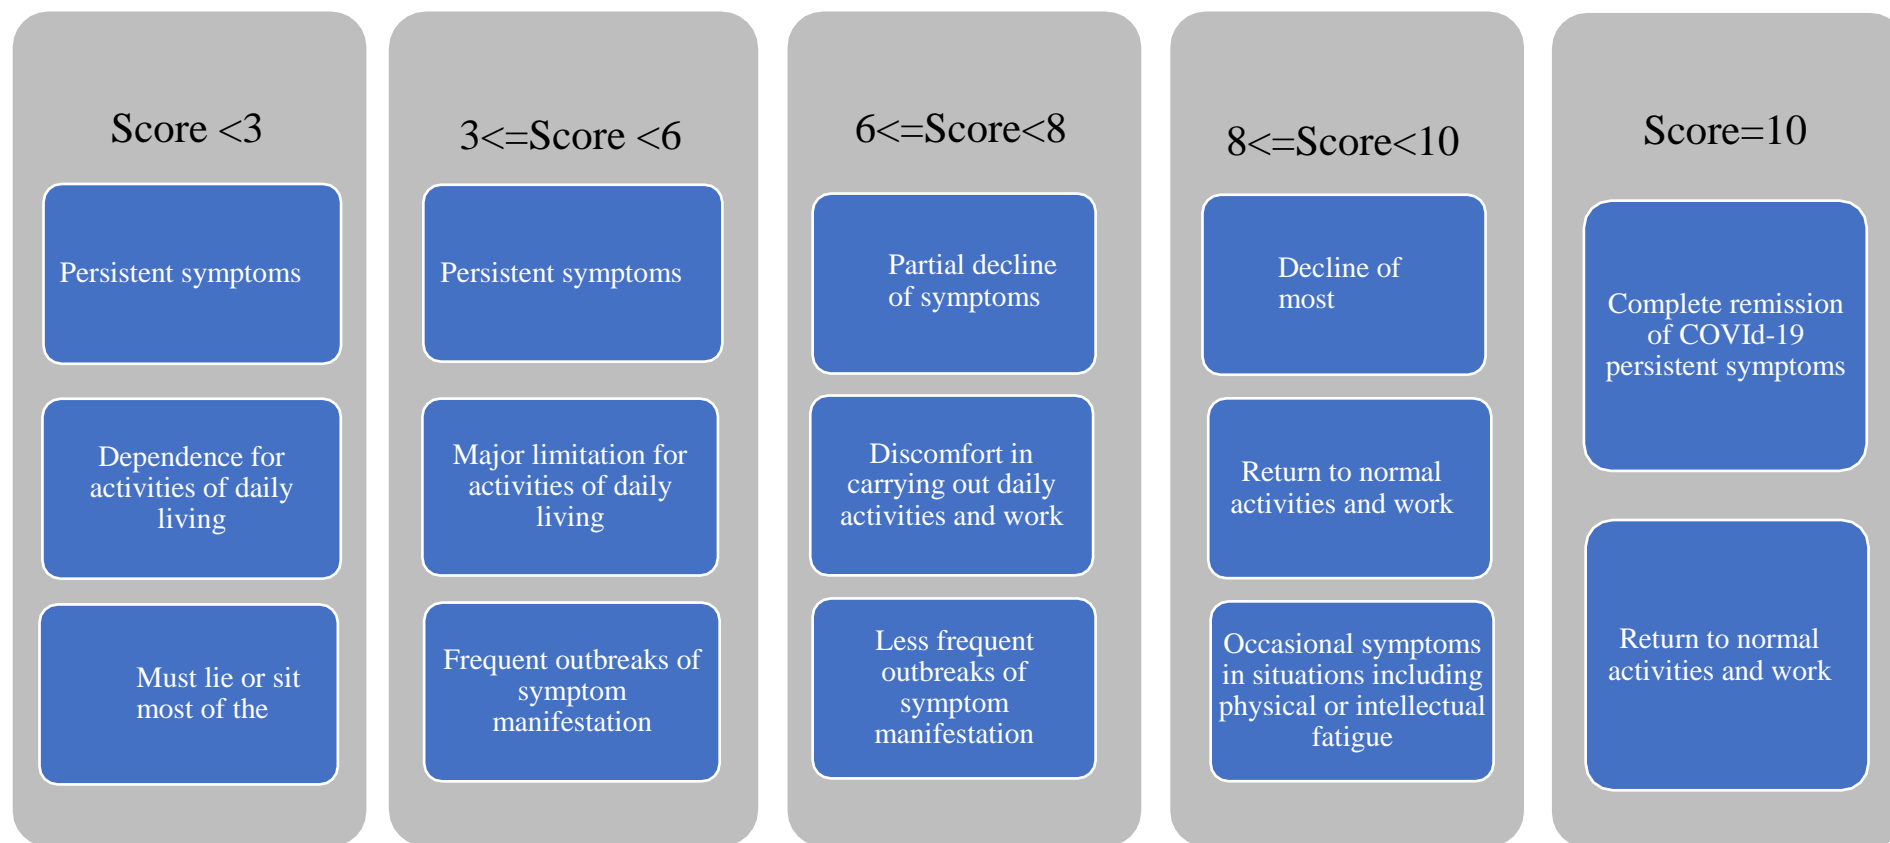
Score <3

Persistent symptoms

Dependence for activities of daily living

Must lie or sit most of the

3<=Score <6

Persistent symptoms

Major limitation for activities of daily living

Frequent outbreaks of symptom manifestation

6<=Score<8

Partial decline of symptoms

Discomfort in carrying out daily activities and work

Less frequent outbreaks of symptom manifestation

8<=Score<10

Decline of most

Return to normal activities and work

Occasional symptoms in situations including physical or intellectual fatigue

Score=10

Complete remission of COVId-19 persistent symptoms

Return to normal activities and work